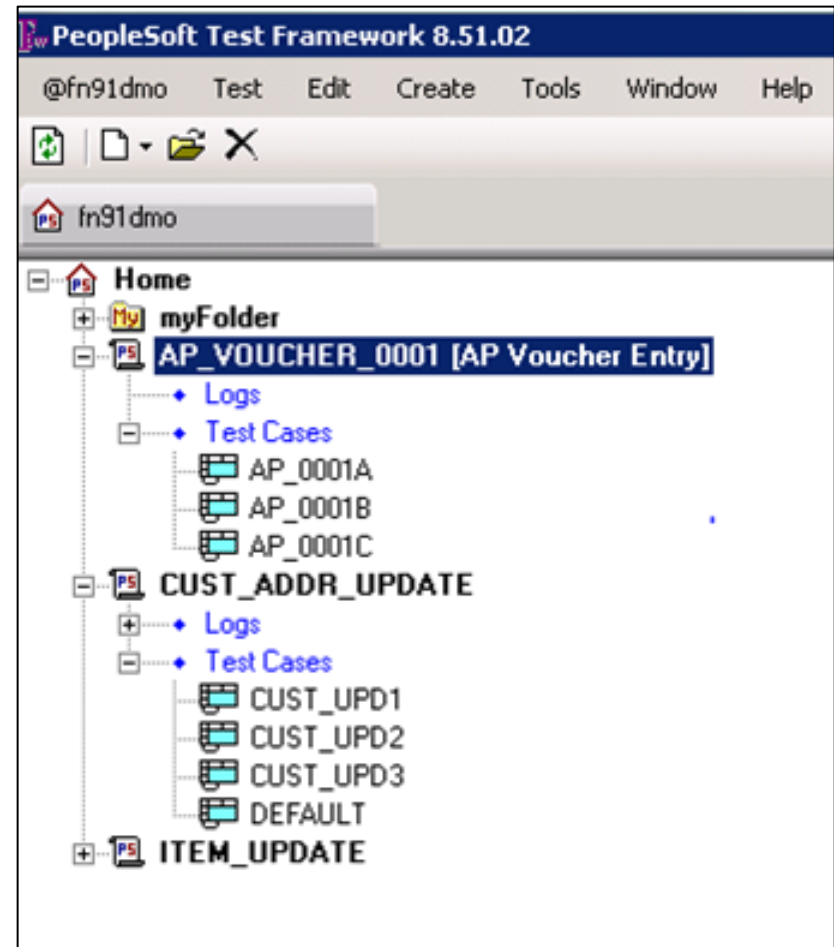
PeopleSoft Test Framework 8.51.02

@fn91dmo Test Edit Create Tools Window Help

fn91dmo

Home
myFolder
AP_VOUCHER_0001 [AP Voucher Entry]
Logs
Test Cases
AP_0001A
AP_0001B
AP_0001C
CUST_ADDR_UPDATE
Logs
Test Cases
CUST_UPD1
CUST_UPD2
CUST_UPD3
DEFAULT
ITEM_UPDATE